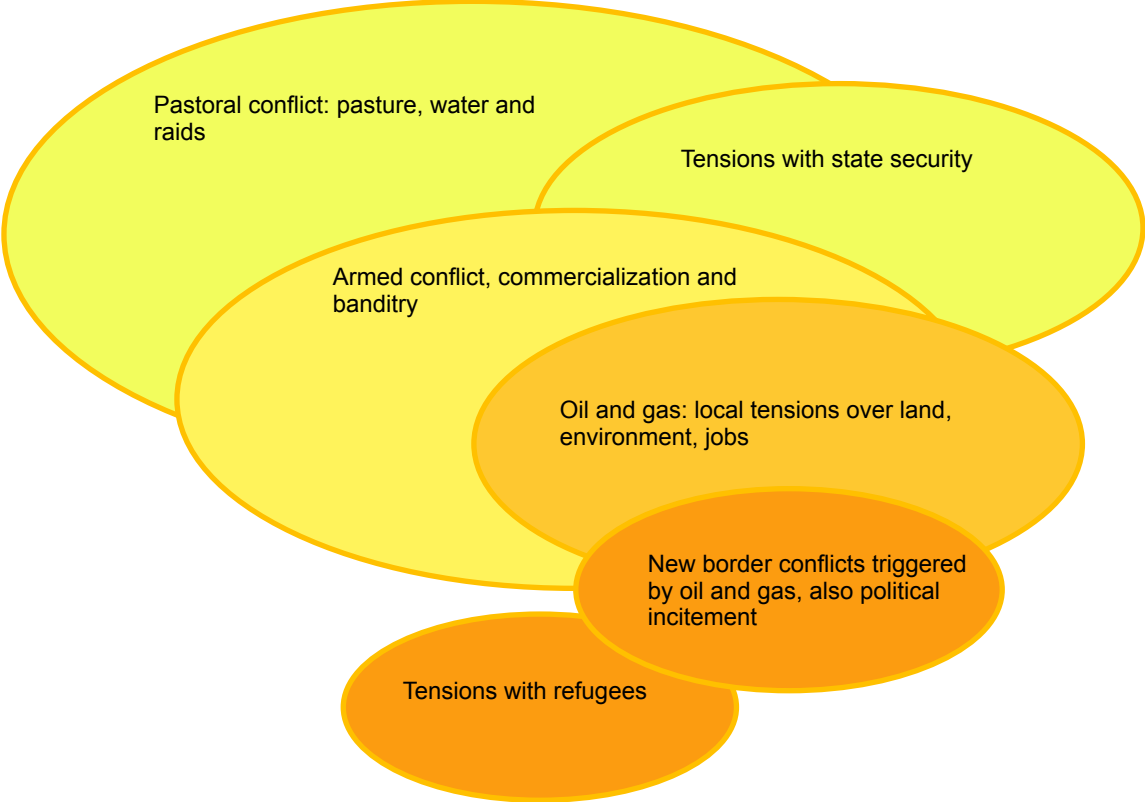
Pastoral conflict: pasture, water and raids

Tensions with state security

Armed conflict, commercialization and banditry

Oil and gas: local tensions over land, environment, jobs

New border conflicts triggered by oil and gas, also political incitement

Tensions with refugees